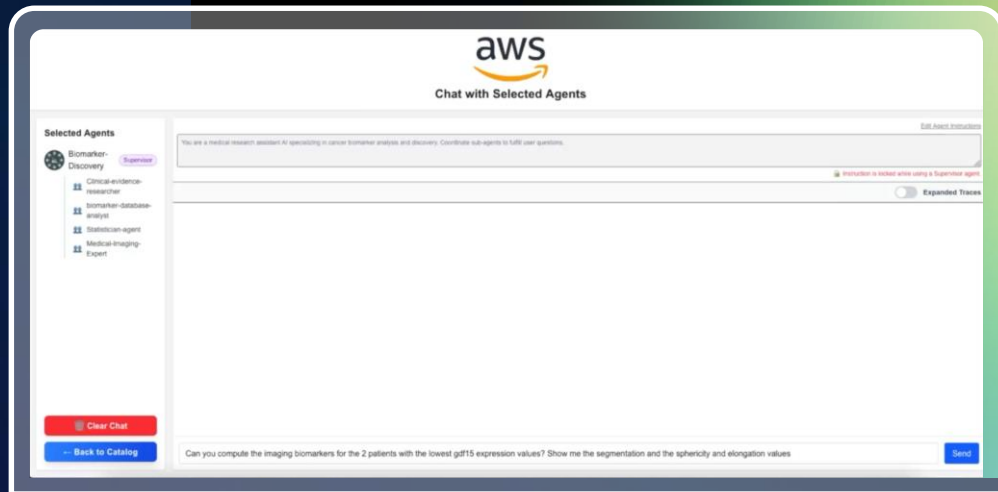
aws

Chat with Selected Agents

Selected Agents

Biomarker-Discovery Supervisor

Clinical-evidence-researcher

biomarker-database-analyst

Statistician-agent

Medical-Imaging-Expert

Edit Agent Instructions

You are a medical research assistant AI specializing in cancer biomarker analysis and discovery. Coordinate sub-agents to fulfill user questions.

Instruction is locked while using a Supervisor agent.

Expanded Traces

Clear Chat

← Back to Catalog

Can you compute the imaging biomarkers for the 2 patients with the lowest gdf15 expression values? Show me the segmentation and the sphericity and elongation values

Send